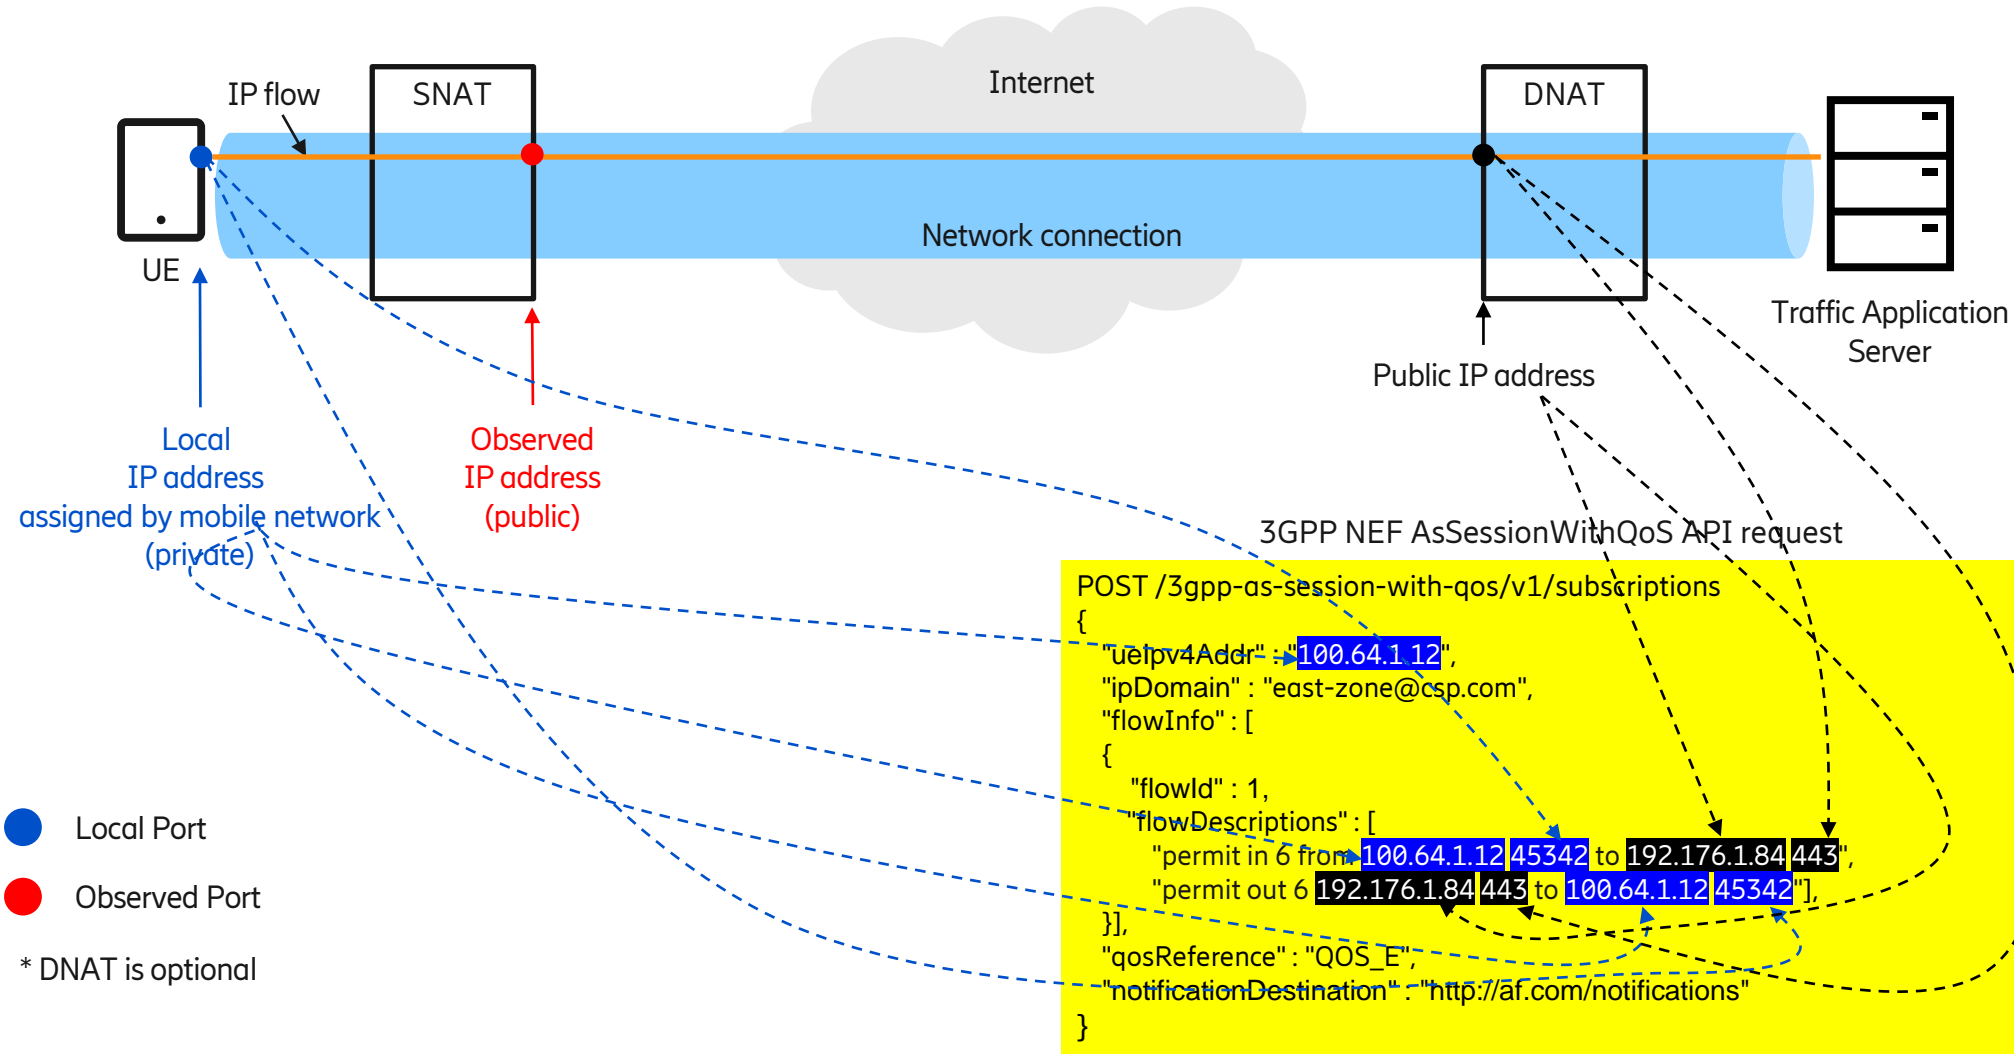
IP flow

SNAT

Internet

DNAT

UE

Network connection

Traffic Application Server

Public IP address

Local IP address assigned by mobile network (private)

Observed IP address (public)

3GPP NEF AsSessionWithQoS API request

POST /3gpp-as-session-with-qos/v1/subscriptions
{
"ueIpv4Addr" : "100.64.1.12",
"ipDomain" : "east-zone@csp.com",
"flowInfo" : [
{
"flowId" : 1,
"flowDescriptions" : [
"permit in 6 from 100.64.1.12 45342 to 192.176.1.84 443",
"permit out 6 192.176.1.84 443 to 100.64.1.12 45342"],
}],
"qosReference" : "QOS_E",
"notificationDestination" : "http://af.com/notifications"
}

Local Port

Observed Port

* DNAT is optional